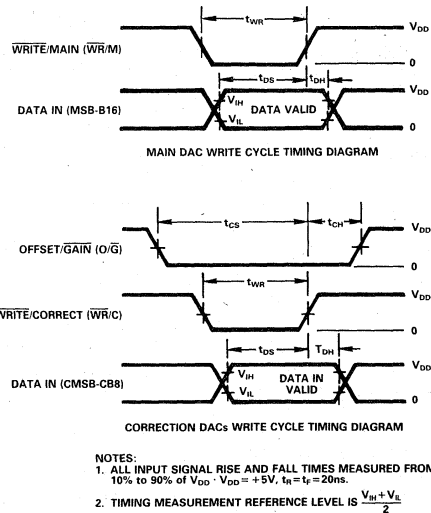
$t_{WR}$

$V_{DD}$

$\overline{WRITE}$/MAIN ($\overline{WR}$/M)

0

$t_{DS}$

$t_{DH}$

$V_{DD}$

$V_{IH}$

DATA VALID

DATA IN (MSB-B16)

$V_{IL}$

0

MAIN DAC WRITE CYCLE TIMING DIAGRAM

$t_{CS}$

$t_{CH}$

$V_{DD}$

OFFSET/$\overline{GAIN}$ (O/$\overline{G}$)

0

$t_{WR}$

$V_{DD}$

$\overline{WRITE}$/CORRECT ($\overline{WR}$/C)

0

$t_{DS}$

$T_{DH}$

$V_{DD}$

$V_{IH}$

DATA IN

DATA IN (CMSB-CB8)

$V_{IL}$

VALID

0

CORRECTION DACs WRITE CYCLE TIMING DIAGRAM

NOTES:
1. ALL INPUT SIGNAL RISE AND FALL TIMES MEASURED FROM 10% to 90% of $V_{DD}$ · $V_{DD}$ = +5V, $t_R = t_F = 20ns$.

2. TIMING MEASUREMENT REFERENCE LEVEL IS $\frac{V_{IH} + V_{IL}}{2}$